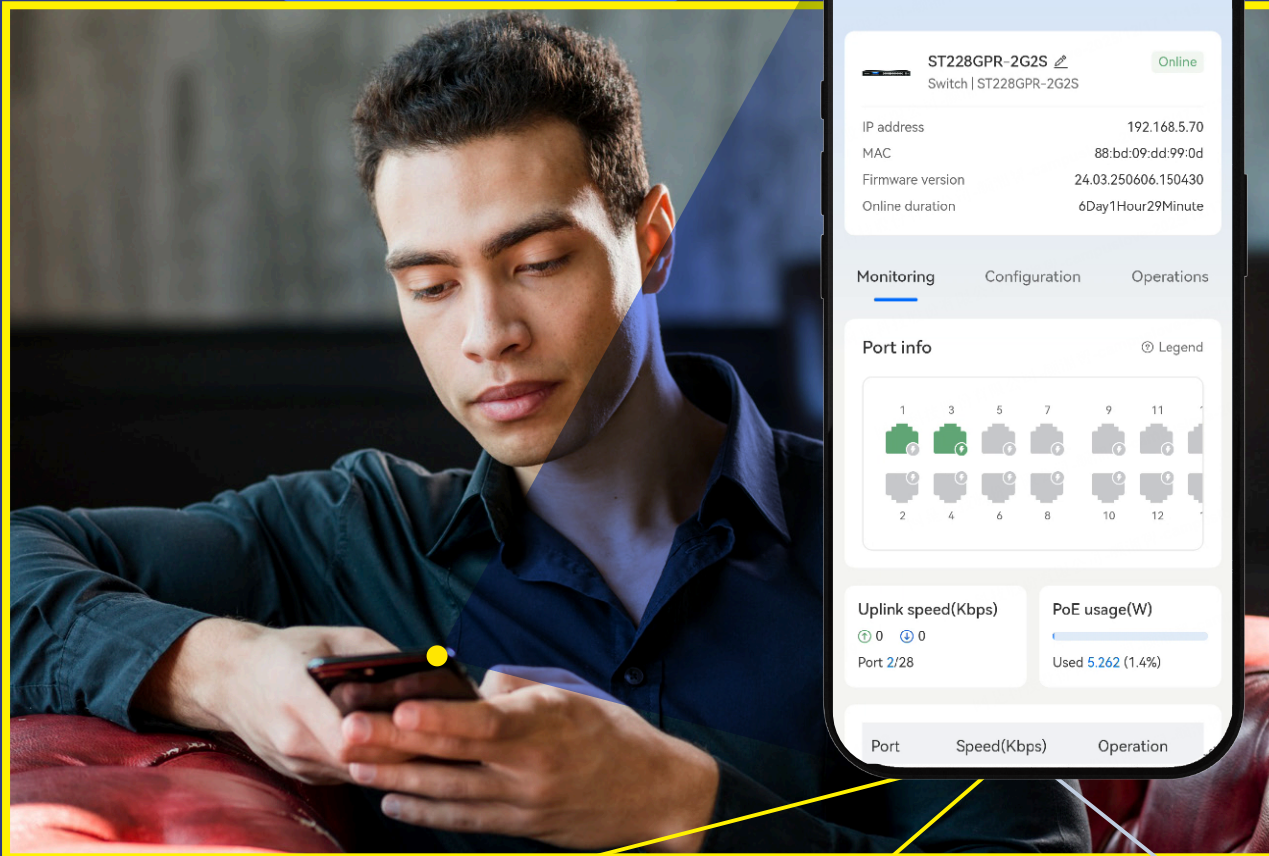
ST228GPR-2G2S
Online
Switch | ST228GPR-2G2S

IP address 192.168.5.70
MAC 88:bd:09:dd:99:0d
Firmware version 24.03.250606.150430
Online duration 6Day1Hour29Minute

Monitoring Configuration Operations

Port info
Legend

1 3 5 7 9 11
2 4 6 8 10 12

Uplink speed(Kbps)
0 0
Port 2/28

PoE usage(W)
Used 5.262 (1.4%)

| Port | Speed(Kbps) | Operation |
|---|---|---|